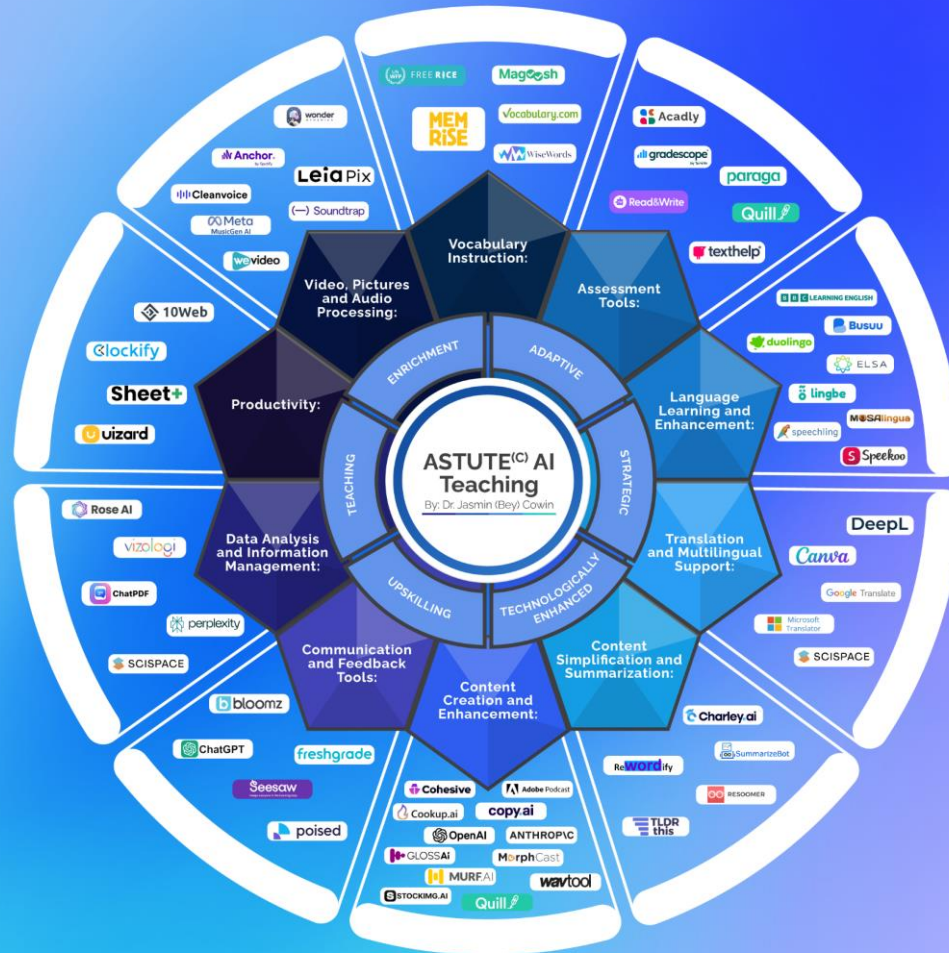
ASTUTE$^{(C)}$ AI Teaching
By: Dr. Jasmin (Bey) Cowin

ADAPTIVE
STRATEGIC
TECHNOLOGICALLY ENHANCED
UPSKILLING
TEACHING
ENRICHMENT

Vocabulary Instruction:
FREE RICE
Magoosh
MEMRISE
Vocabulary.com
WiseWords

Assessment Tools:
Acadly
gradescope
paraga
Read&Write
Quill
texthelp

Language Learning and Enhancement:
BBC LEARNING ENGLISH
Busuu
duolingo
ELSA
lingbe
MosaLingua
speechling
Speekoo

Translation and Multilingual Support:
DeepL
Canva
Google Translate
Microsoft Translator
SCISPACE

Content Simplification and Summarization:
Charley.ai
SummarizeBot
ReWordify
RESOOMER
TLDR this

Content Creation and Enhancement:
Cohesive
Adobe Podcast
Cookup.ai
copy.ai
OpenAI
ANTHROP\C
GLOSSAi
MorphCast
MURF.AI
wavtool
STOCKIMG.AI
Quill

Communication and Feedback Tools:
bloomz
ChatGPT
freshgrade
Seesaw
poised

Data Analysis and Information Management:
Rose AI
vizologi
ChatPDF
perplexity
SCISPACE

Productivity:
10Web
Clockify
Sheet+
uizard

Video, Pictures and Audio Processing:
wonder
Anchor
LeiaPix
Cleanvoice
Meta MusicGen AI
Soundtrap
wevideo